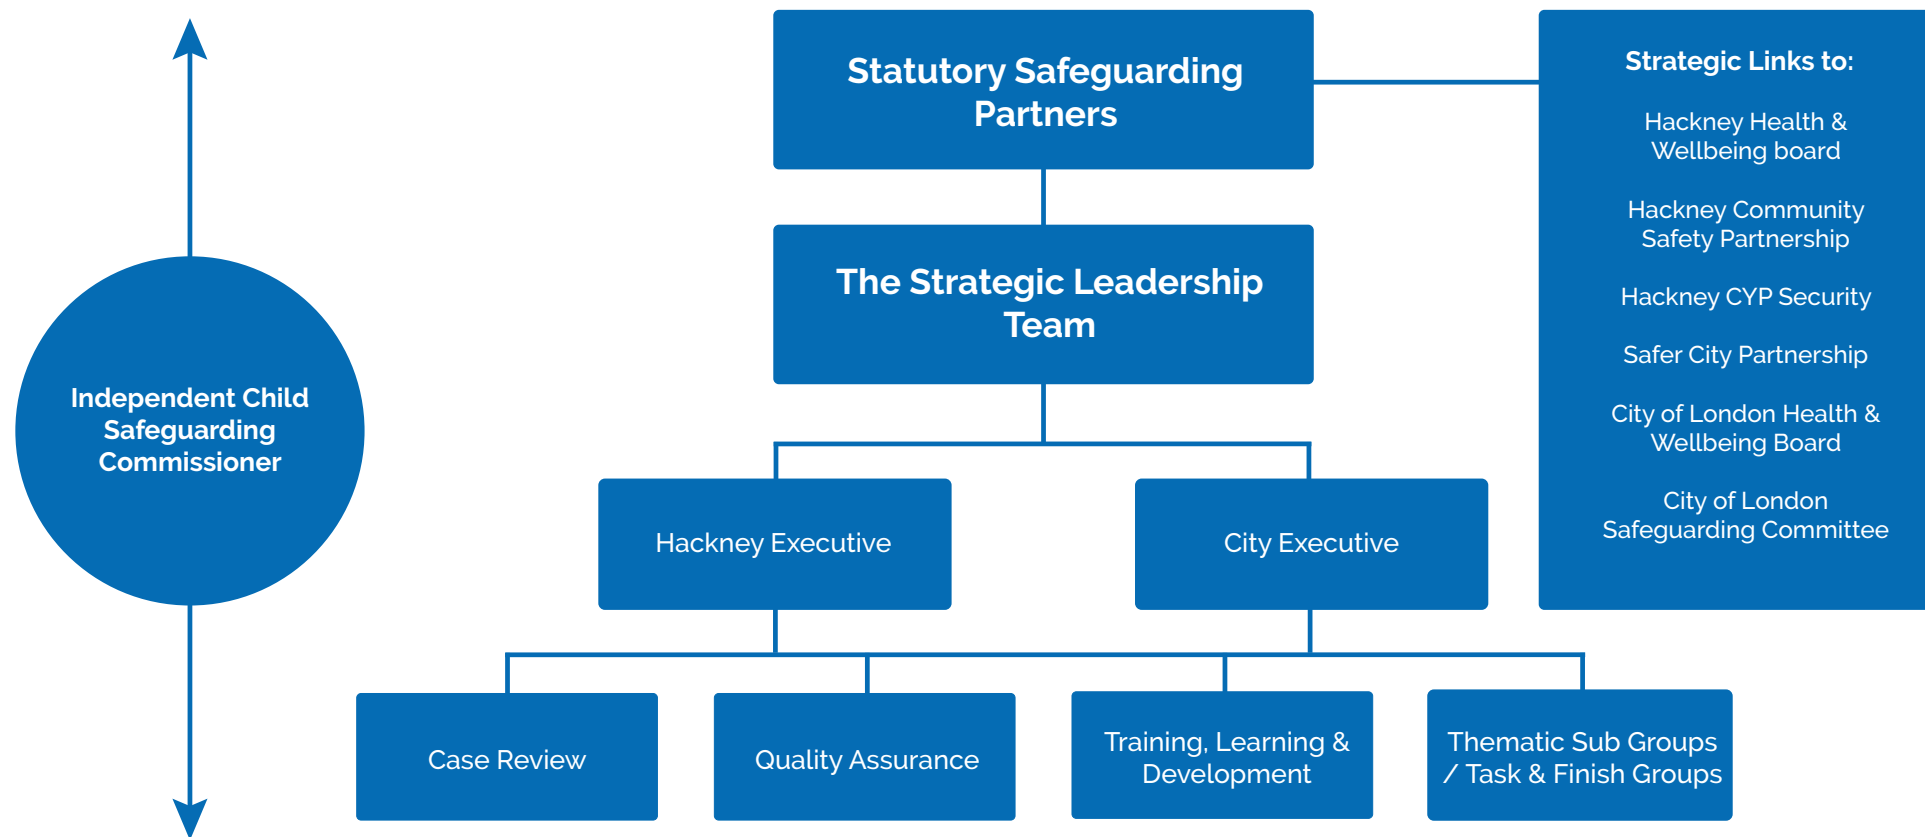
Independent Child Safeguarding Commissioner

Statutory Safeguarding Partners

The Strategic Leadership Team

Hackney Executive

City Executive

Case Review

Quality Assurance

Training, Learning & Development

Thematic Sub Groups / Task & Finish Groups

Strategic Links to:

Hackney Health & Wellbeing board

Hackney Community Safety Partnership

Hackney CYP Security

Safer City Partnership

City of London Health & Wellbeing Board

City of London Safeguarding Committee